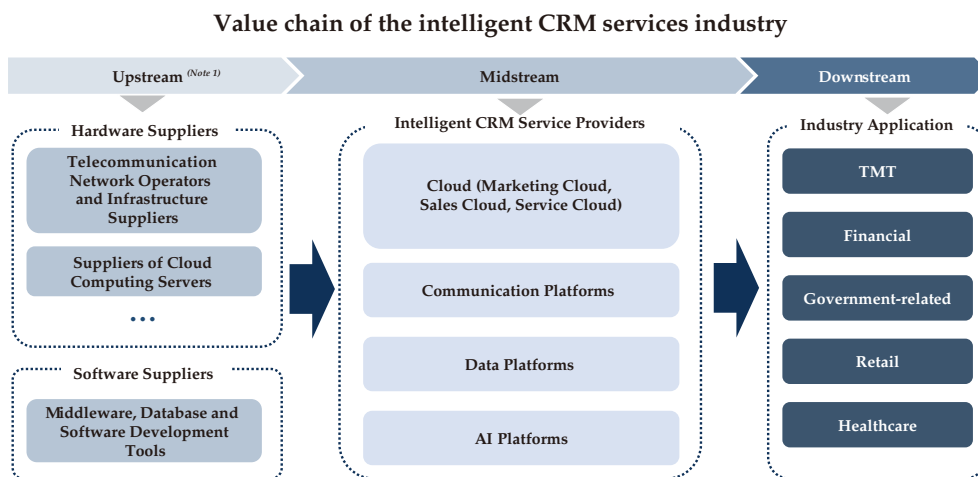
Value chain of the intelligent CRM services industry

Upstream (Note 1)

Midstream

Downstream

Hardware Suppliers

Telecommunication Network Operators and Infrastructure Suppliers

Suppliers of Cloud Computing Servers

...

Software Suppliers

Middleware, Database and Software Development Tools

Intelligent CRM Service Providers

Cloud (Marketing Cloud, Sales Cloud, Service Cloud)

Communication Platforms

Data Platforms

AI Platforms

Industry Application

TMT

Financial

Government-related

Retail

Healthcare